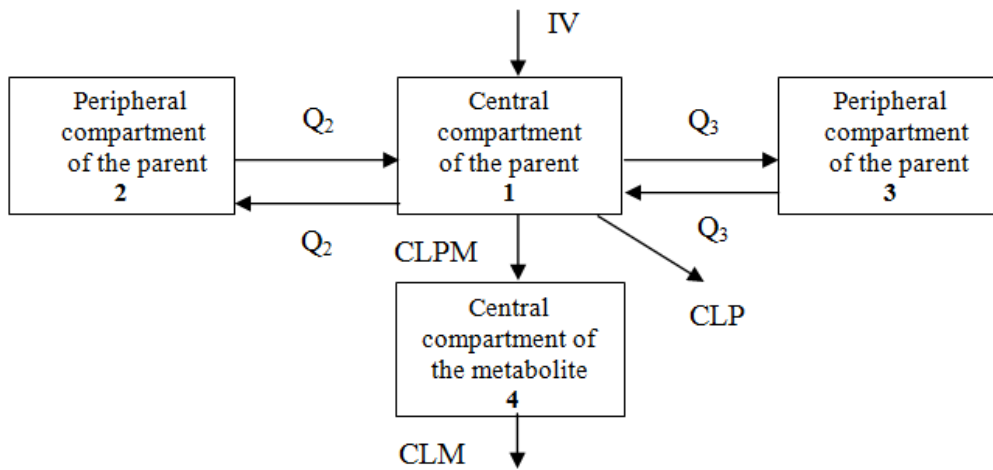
IV

Peripheral compartment of the parent
2

$Q_2$

$Q_2$

Central compartment of the parent
1

$Q_3$

$Q_3$

Peripheral compartment of the parent
3

CLPM

CLP

Central compartment of the metabolite
4

CLM